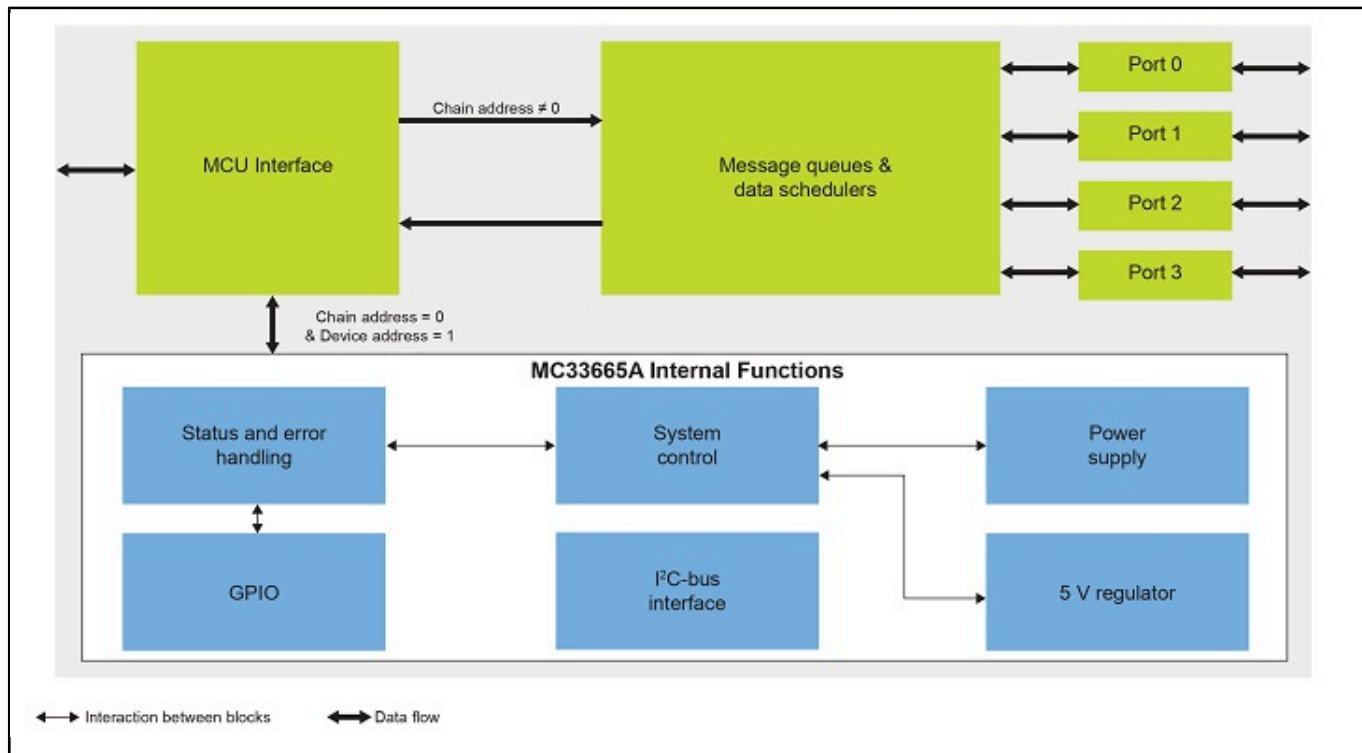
MCU Interface

Chain address ≠ 0

Message queues & data schedulers

Port 0

Port 1

Port 2

Port 3

Chain address = 0 & Device address = 1

MC33665A Internal Functions

Status and error handling

System control

Power supply

GPIO

I$^2$C-bus interface

5 V regulator

Interaction between blocks

Data flow